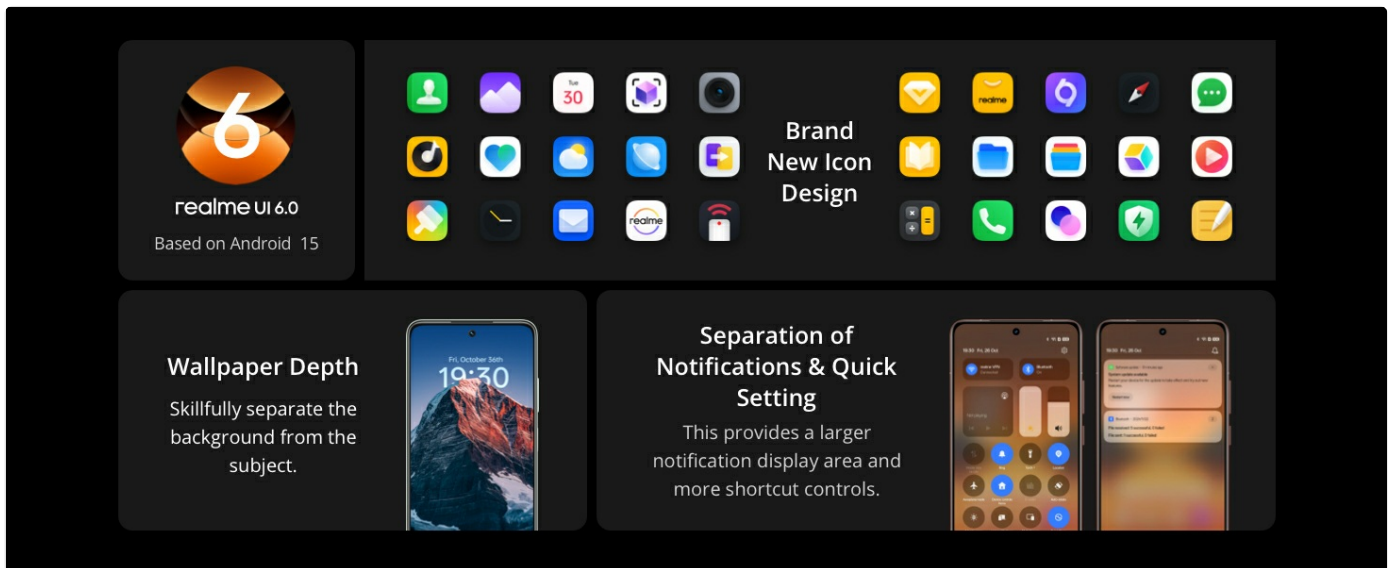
6

realme UI 6.0

Based on Android 15

Tue
30

realme

realme

Brand New Icon Design

realme

Wallpaper Depth

Skillfully separate the background from the subject.

Fri, October 36th
19:30

Separation of Notifications & Quick Setting

This provides a larger notification display area and more shortcut controls.